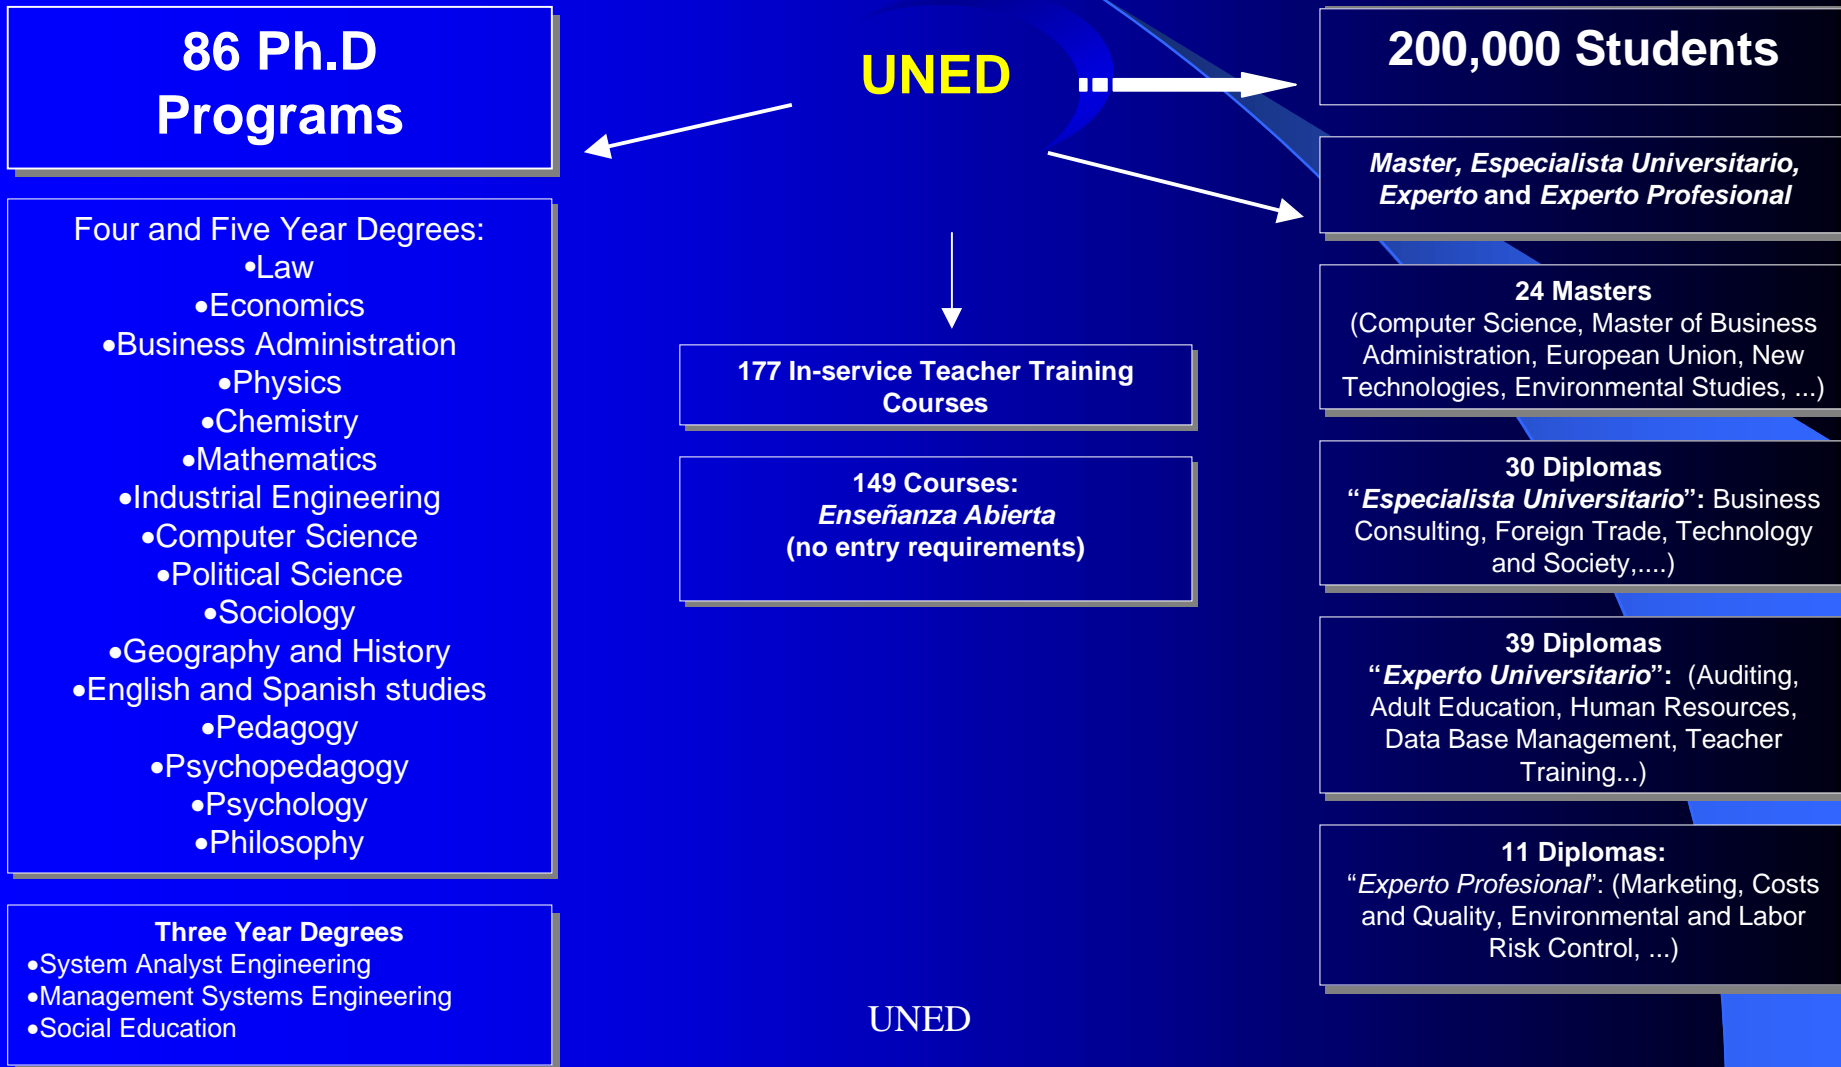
86 Ph.D Programs

UNED

200,000 Students

Master, Especialista Universitario, Experto and Experto Profesional

Four and Five Year Degrees:
•Law
•Economics
•Business Administration
•Physics
•Chemistry
•Mathematics
•Industrial Engineering
•Computer Science
•Political Science
•Sociology
•Geography and History
•English and Spanish studies
•Pedagogy
•Psychopedagogy
•Psychology
•Philosophy

177 In-service Teacher Training Courses

149 Courses:
*Enseñanza Abierta*
(no entry requirements)

24 Masters
(Computer Science, Master of Business Administration, European Union, New Technologies, Environmental Studies, ...)

30 Diplomas
"*Especialista Universitario*": Business Consulting, Foreign Trade, Technology and Society,....)

39 Diplomas
"*Experto Universitario*": (Auditing, Adult Education, Human Resources, Data Base Management, Teacher Training...)

11 Diplomas:
"*Experto Profesional*": (Marketing, Costs and Quality, Environmental and Labor Risk Control, ...)

Three Year Degrees
•System Analyst Engineering
•Management Systems Engineering
•Social Education

UNED